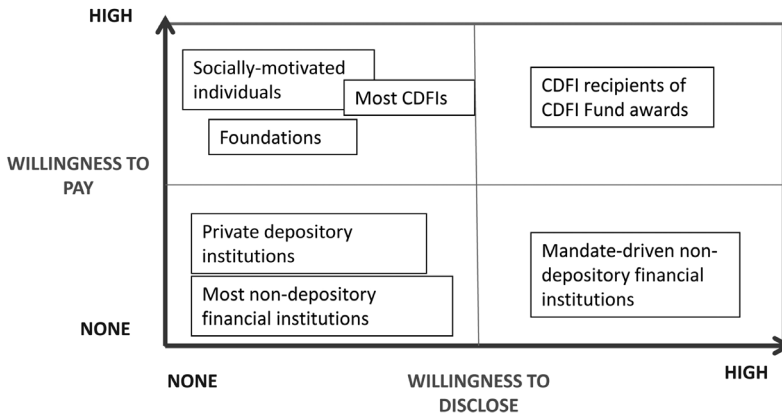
HIGH

WILLINGNESS TO PAY

NONE

Socially-motivated individuals

Most CDFIs

Foundations

CDFI recipients of CDFI Fund awards

Private depository institutions

Most non-depository financial institutions

Mandate-driven non-depository financial institutions

NONE

WILLINGNESS TO DISCLOSE

HIGH